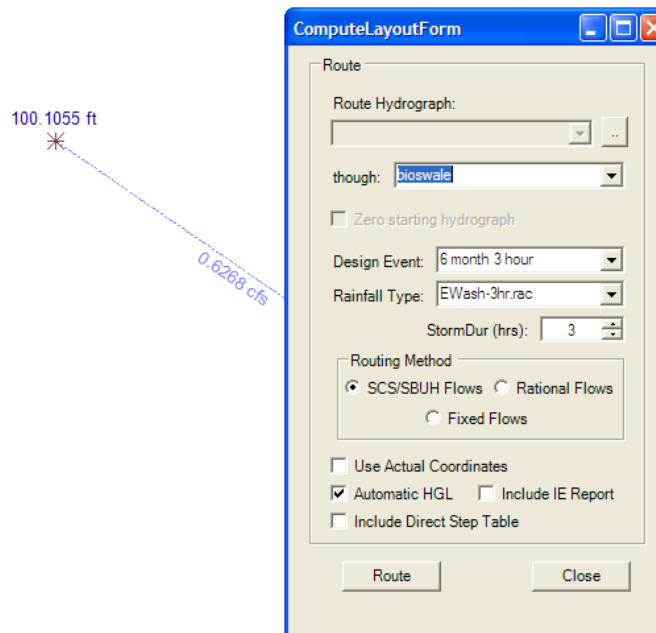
100.1055 ft

0.6268 cfs

ComputeLayoutForm

Route

Route Hydrograph:

..

though: bioswale

Zero starting hydrograph

Design Event: 6 month 3 hour

Rainfall Type: EWash-3hr.rac

StormDur (hrs): 3

Routing Method

SCS/SBUH Flows

Rational Flows

Fixed Flows

Use Actual Coordinates

Automatic HGL

Include IE Report

Include Direct Step Table

Route

Close